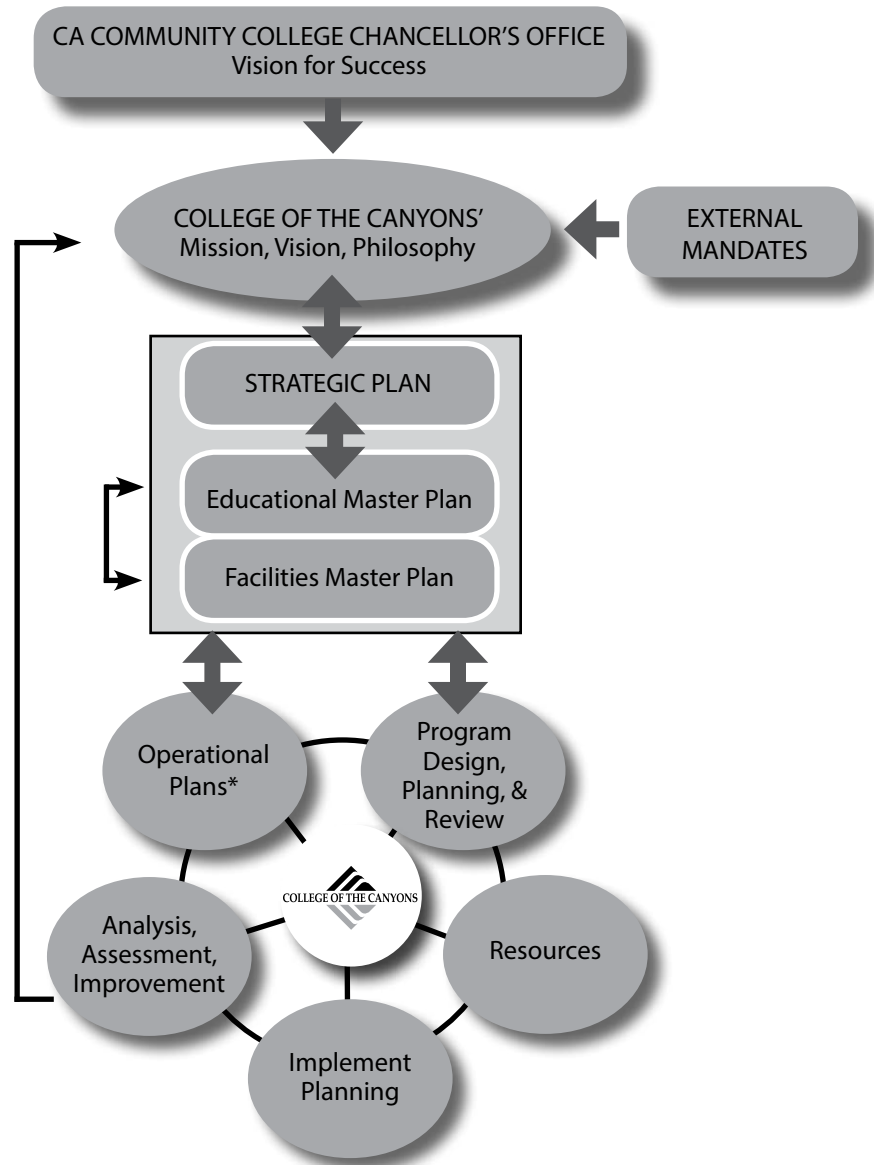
CA COMMUNITY COLLEGE CHANCELLOR'S OFFICE
Vision for Success

COLLEGE OF THE CANYONS'
Mission, Vision, Philosophy

EXTERNAL MANDATES

STRATEGIC PLAN

Educational Master Plan

Facilities Master Plan

Operational Plans*

Program Design, Planning, & Review

COLLEGE OF THE CANYONS

Analysis, Assessment, Improvement

Resources

Implement Planning